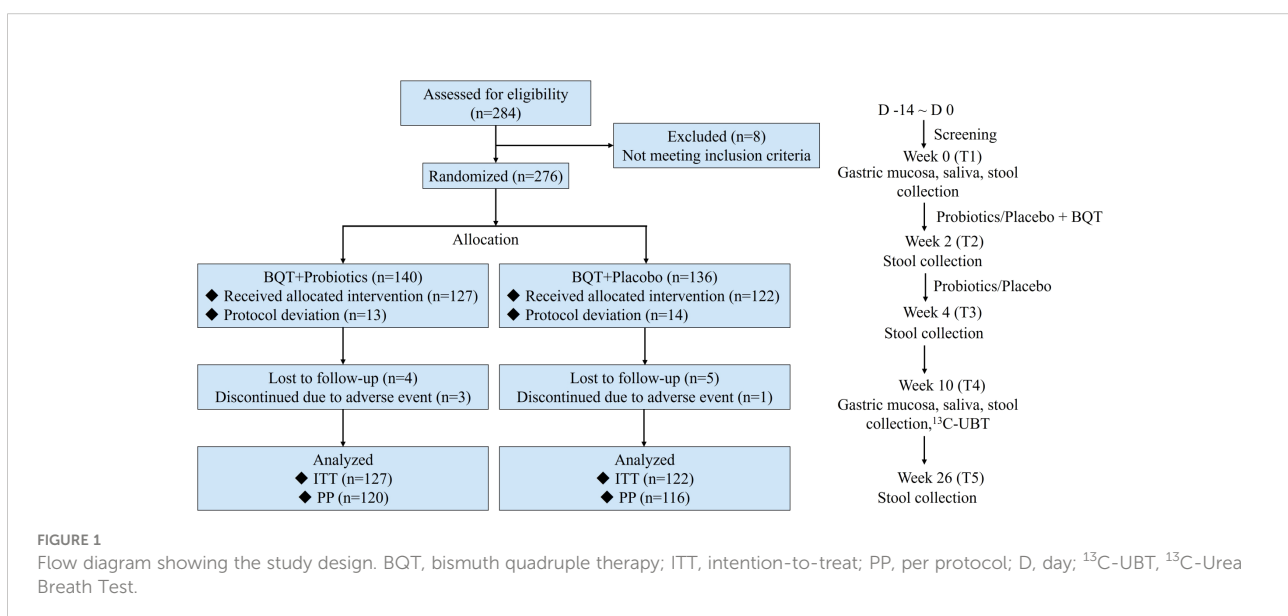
Assessed for eligibility (n=284)

Excluded (n=8)
Not meeting inclusion criteria

Randomized (n=276)

Allocation

BQT+Probiotics (n=140)
◆ Received allocated intervention (n=127)
◆ Protocol deviation (n=13)

BQT+Placobo (n=136)
◆ Received allocated intervention (n=122)
◆ Protocol deviation (n=14)

Lost to follow-up (n=4)
Discontinued due to adverse event (n=3)

Lost to follow-up (n=5)
Discontinued due to adverse event (n=1)

Analyzed
◆ ITT (n=127)
◆ PP (n=120)

Analyzed
◆ ITT (n=122)
◆ PP (n=116)

D -14 ~ D 0
Screening
Week 0 (T1)
Gastric mucosa, saliva, stool collection
Probiotics/Placebo + BQT
Week 2 (T2)
Stool collection
Probiotics/Placebo
Week 4 (T3)
Stool collection
Week 10 (T4)
Gastric mucosa, saliva, stool collection, $^{13}$C-UBT
Week 26 (T5)
Stool collection

FIGURE 1
Flow diagram showing the study design. BQT, bismuth quadruple therapy; ITT, intention-to-treat; PP, per protocol; D, day; $^{13}$C-UBT, $^{13}$C-Urea Breath Test.